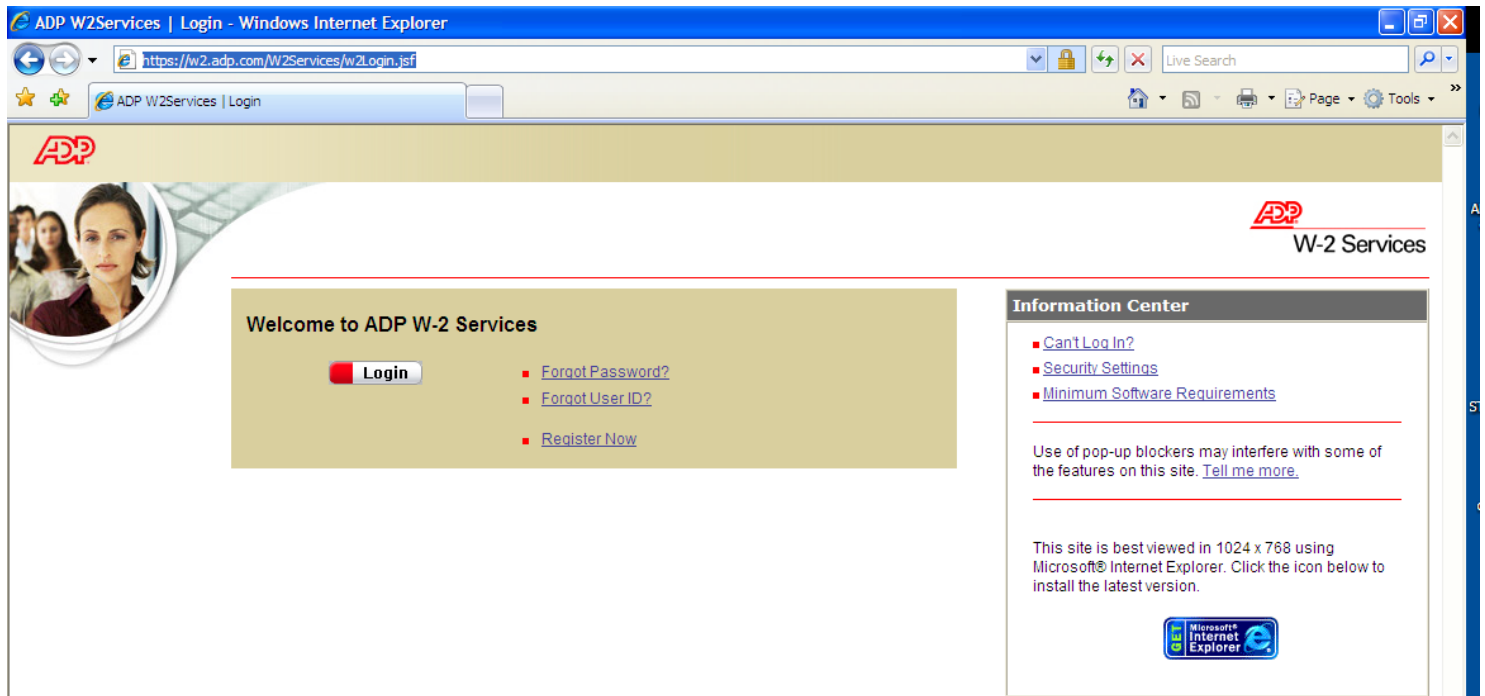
ADP W2Services | Login - Windows Internet Explorer

https://w2.adp.com/W2Services/w2Login.jsf

Live Search

ADP W2Services | Login

Page Tools

ADP

ADP
W-2 Services

Welcome to ADP W-2 Services

Login

Forgot Password?
Forgot User ID?
Register Now

Information Center

Can't Log In?
Security Settings
Minimum Software Requirements

Use of pop-up blockers may interfere with some of the features on this site. Tell me more.

This site is best viewed in 1024 x 768 using Microsoft® Internet Explorer. Click the icon below to install the latest version.

GET Microsoft® Internet Explorer